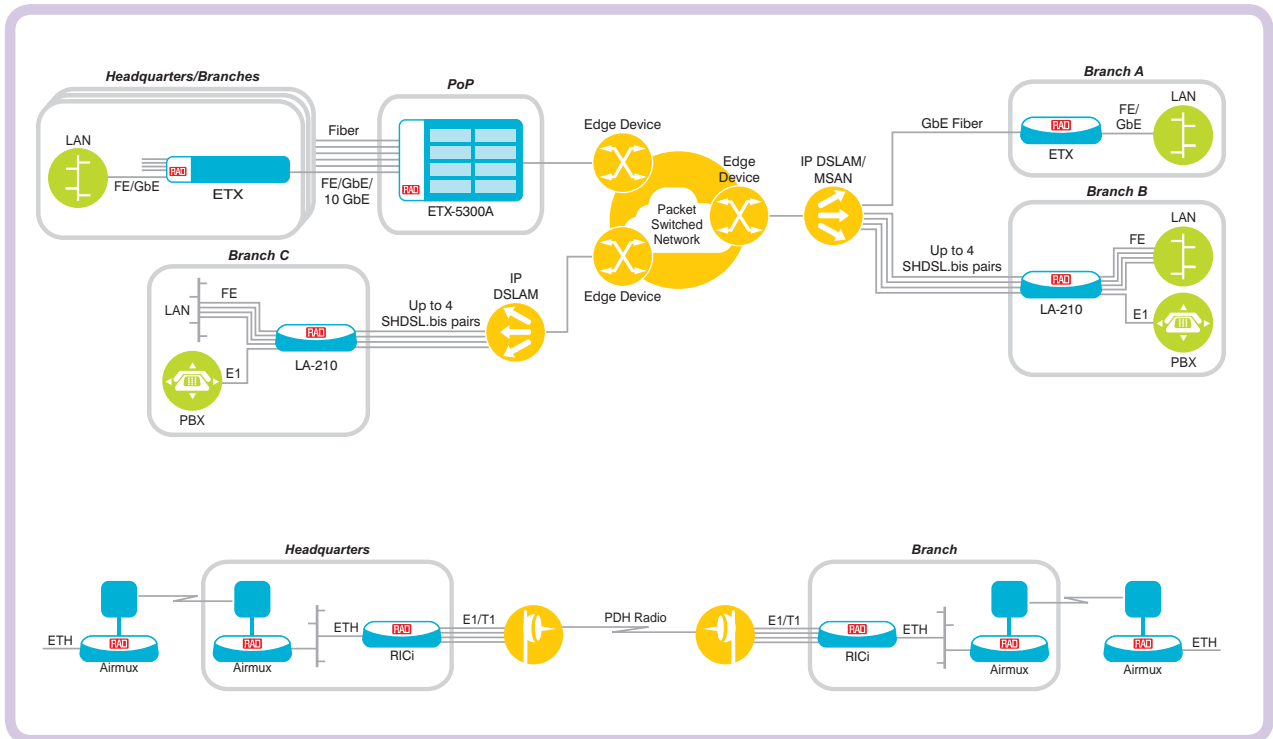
Headquarters/Branches

LAN

FE/GbE

RAD

ETX

Fiber

FE/GbE/ 10 GbE

PoP

RAD

ETX-5300A

Edge Device

Edge Device

Packet Switched Network

Edge Device

IP DSLAM/ MSAN

GbE Fiber

Branch A

RAD

ETX

FE/ GbE

LAN

Branch B

LAN

FE

Up to 4 SHDSL.bis pairs

RAD

LA-210

E1

PBX

Branch C

LAN

FE

RAD

LA-210

E1

PBX

Up to 4 SHDSL.bis pairs

IP DSLAM

Headquarters

ETH

RAD

Airmux

RAD

Airmux

ETH

RAD

RICi

E1/T1

PDH Radio

Branch

E1/T1

RAD

RICi

ETH

RAD

Airmux

RAD

Airmux

ETH